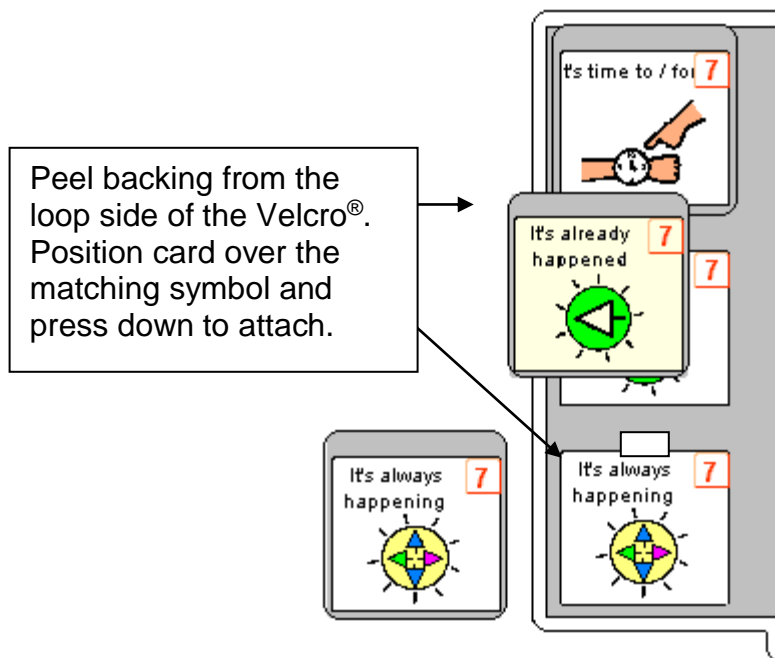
t's time to / fo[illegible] 7

Peel backing from the loop side of the Velcro®. Position card over the matching symbol and press down to attach.

It's already happened 7

7

It's always happening 7

It's always happening 7